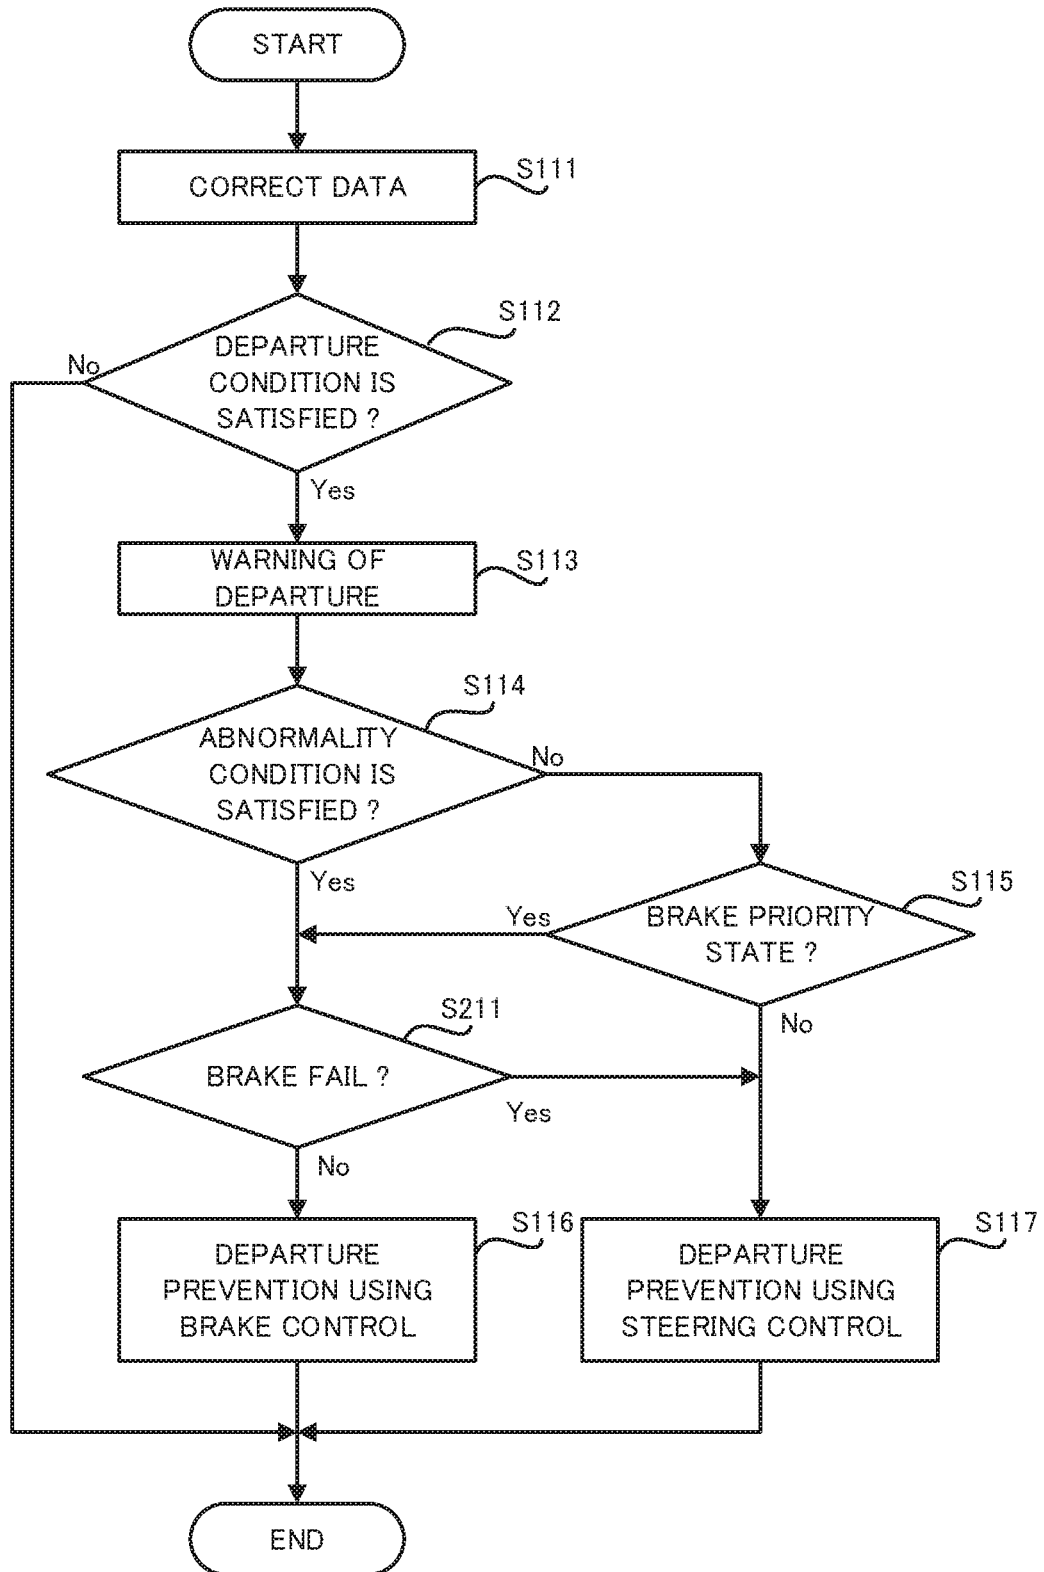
START

CORRECT DATA

S111

DEPARTURE CONDITION IS SATISFIED ?

S112

No

Yes

WARNING OF DEPARTURE

S113

ABNORMALITY CONDITION IS SATISFIED ?

S114

No

Yes

BRAKE PRIORITY STATE ?

S115

Yes

No

BRAKE FAIL ?

S211

Yes

No

DEPARTURE PREVENTION USING BRAKE CONTROL

S116

DEPARTURE PREVENTION USING STEERING CONTROL

S117

END